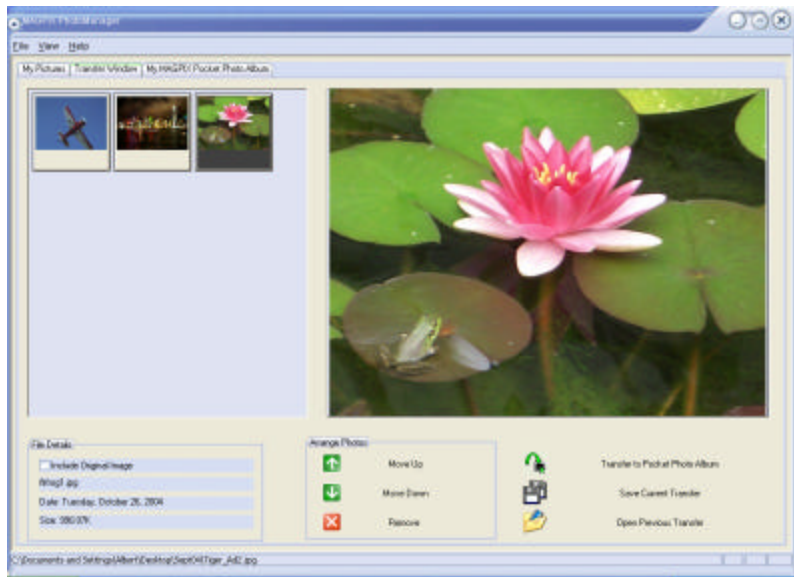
MAGPIX PhotoManager

File View Help

My Pictures | Transfer Window | My MAGPIX Pocket Photo Album

File Details
Include Original Image
Wing1.jpg
Date: Tuesday, October 26, 2004
Size: 380.07K

Arrange Photos
Move Up
Move Down
Remove

Transfer to Pocket Photo Album
Save Current Transfer
Open Previous Transfer

C:\Documents and Settings\Albert\Desktop\Sept04\Tiger_Ad2.jpg